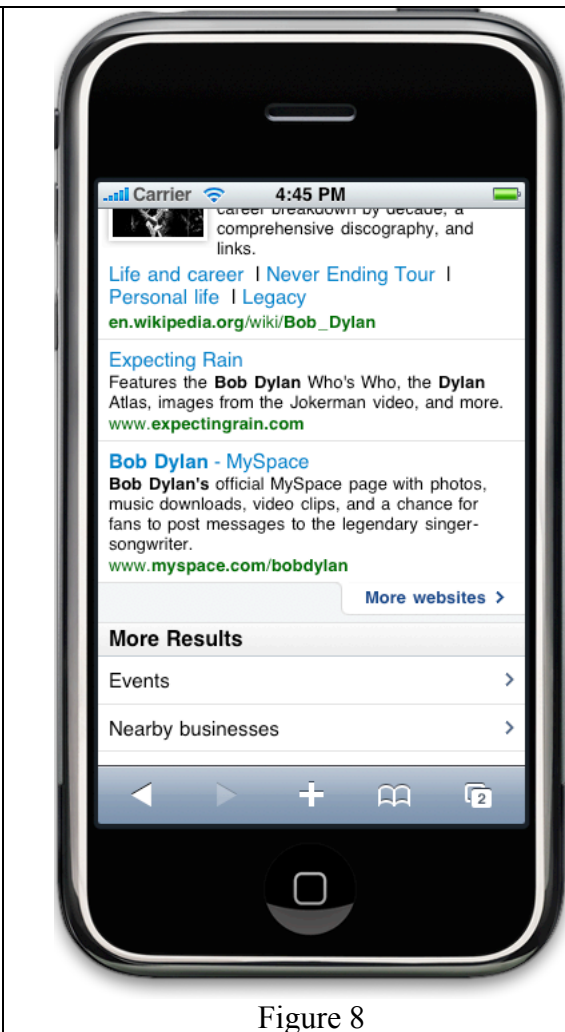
Carrier 4:45 PM

career breakdown by decade, a comprehensive discography, and links.

Life and career | Never Ending Tour | Personal life | Legacy

en.wikipedia.org/wiki/Bob_Dylan

Expecting Rain

Features the Bob Dylan Who's Who, the Dylan Atlas, images from the Jokerman video, and more.

www.expectingrain.com

Bob Dylan - MySpace

Bob Dylan's official MySpace page with photos, music downloads, video clips, and a chance for fans to post messages to the legendary singer-songwriter.

www.myspace.com/bobdylan

More websites >

More Results

Events >

Nearby businesses >

2

Figure 8